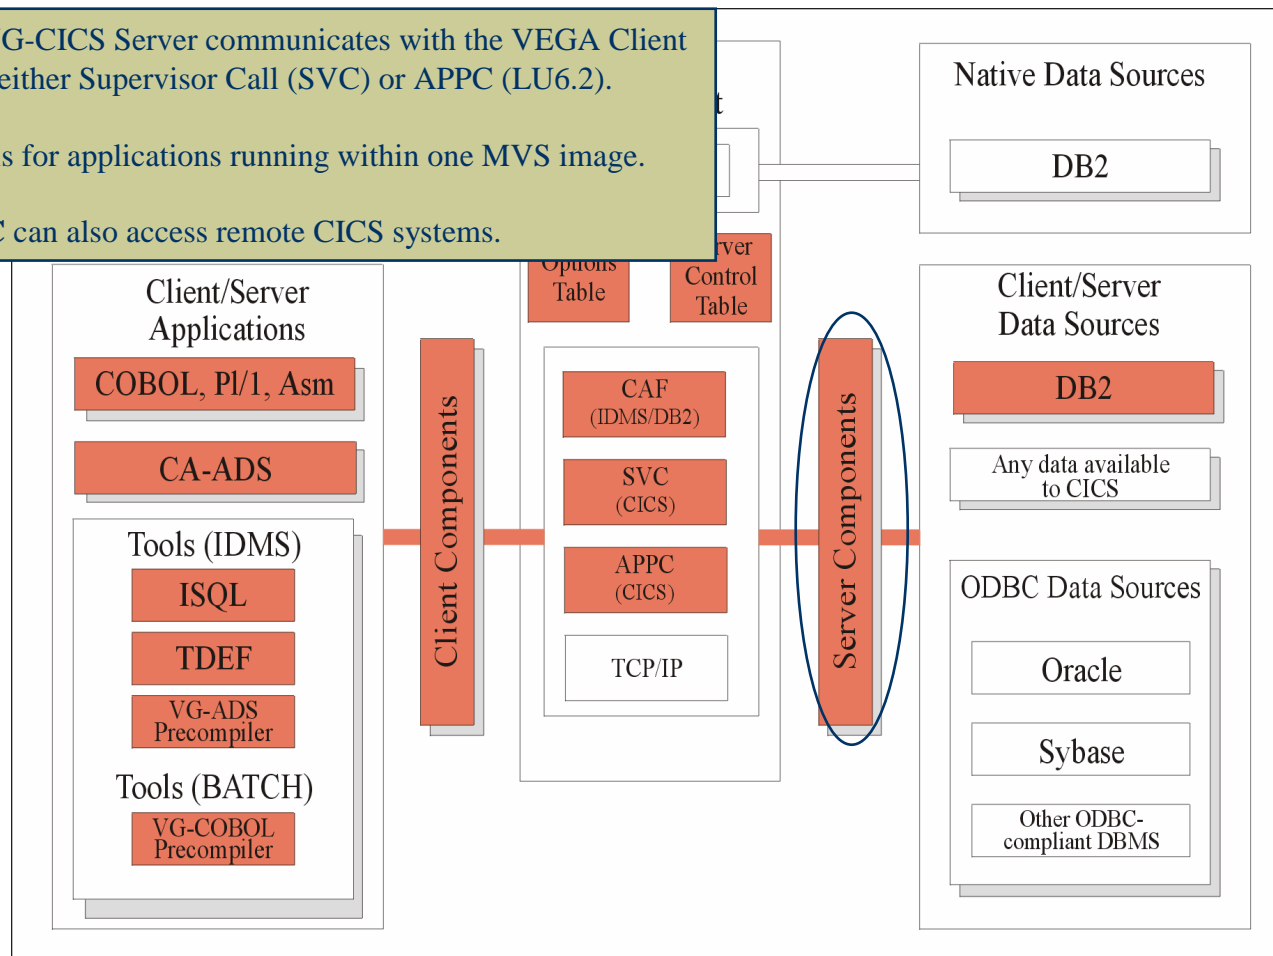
G-CICS Server communicates with the VEGA Client either Supervisor Call (SVC) or APPC (LU6.2).

s for applications running within one MVS image.

can also access remote CICS systems.

t

Native Data Sources

DB2

Options Table

rver Control Table

Client/Server Applications

COBOL, Pl/1, Asm

CA-ADS

Tools (IDMS)

ISQL

TDEF

VG-ADS Precompiler

Tools (BATCH)

VG-COBOL Precompiler

Client Components

CAF (IDMS/DB2)

SVC (CICS)

APPC (CICS)

TCP/IP

Server Components

Client/Server Data Sources

DB2

Any data available to CICS

ODBC Data Sources

Oracle

Sybase

Other ODBC-compliant DBMS